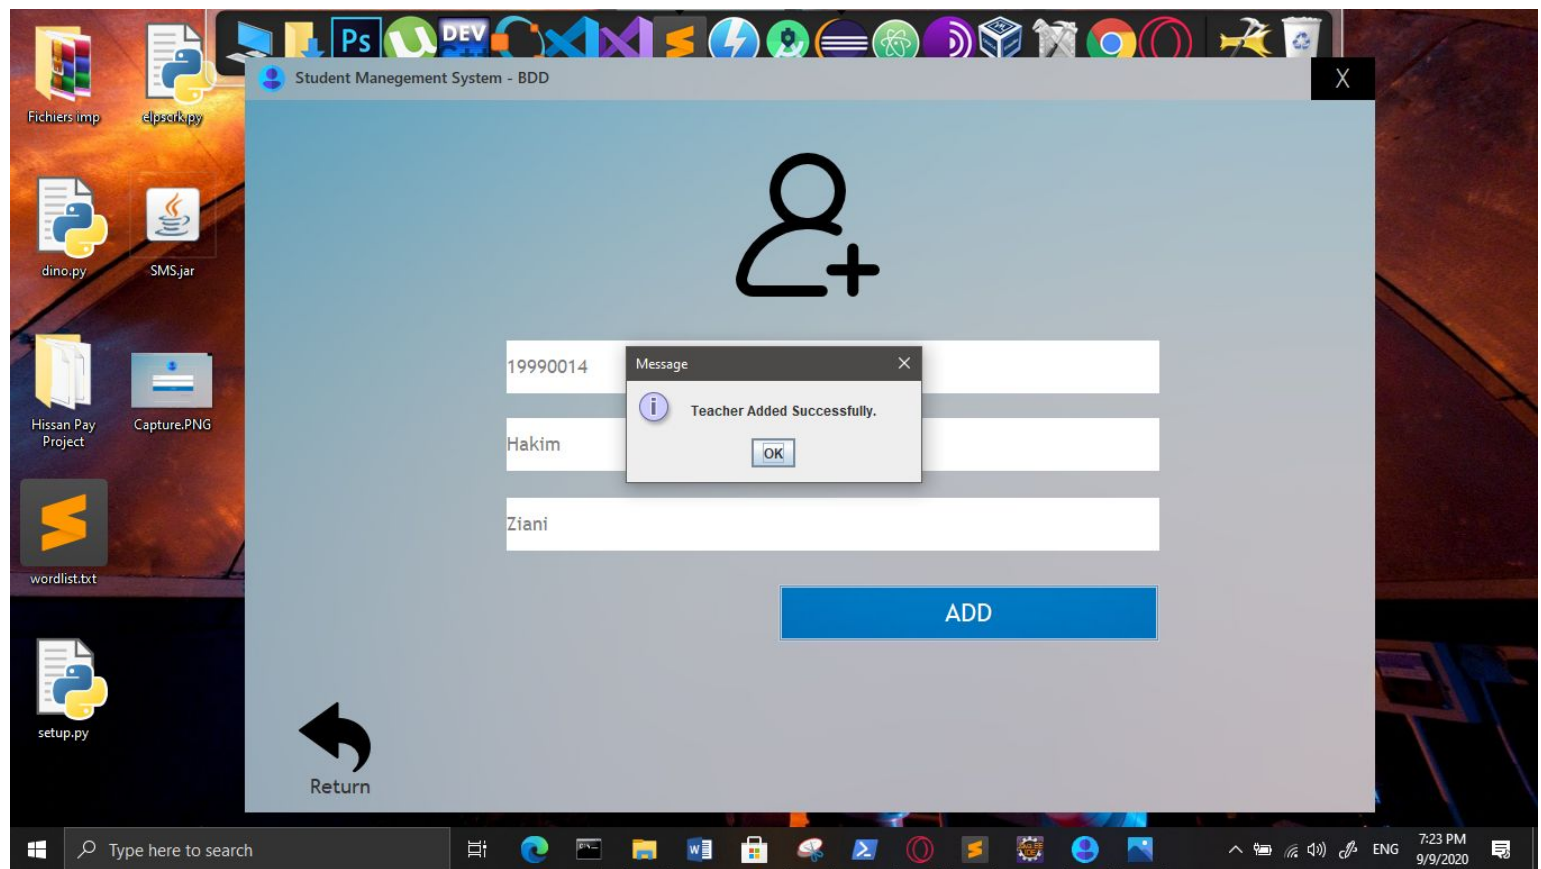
Fichiers imp
elpscrk.py
dino.py
SMS.jar
Hissan Pay Project
Capture.PNG
wordlist.txt
setup.py

Ps
DEV

Student Manegement System - BDD
X

19990014
Hakim
Ziani

Message
×
Teacher Added Successfully.
OK

ADD

Return

Type here to search
ENG
7:23 PM
9/9/2020